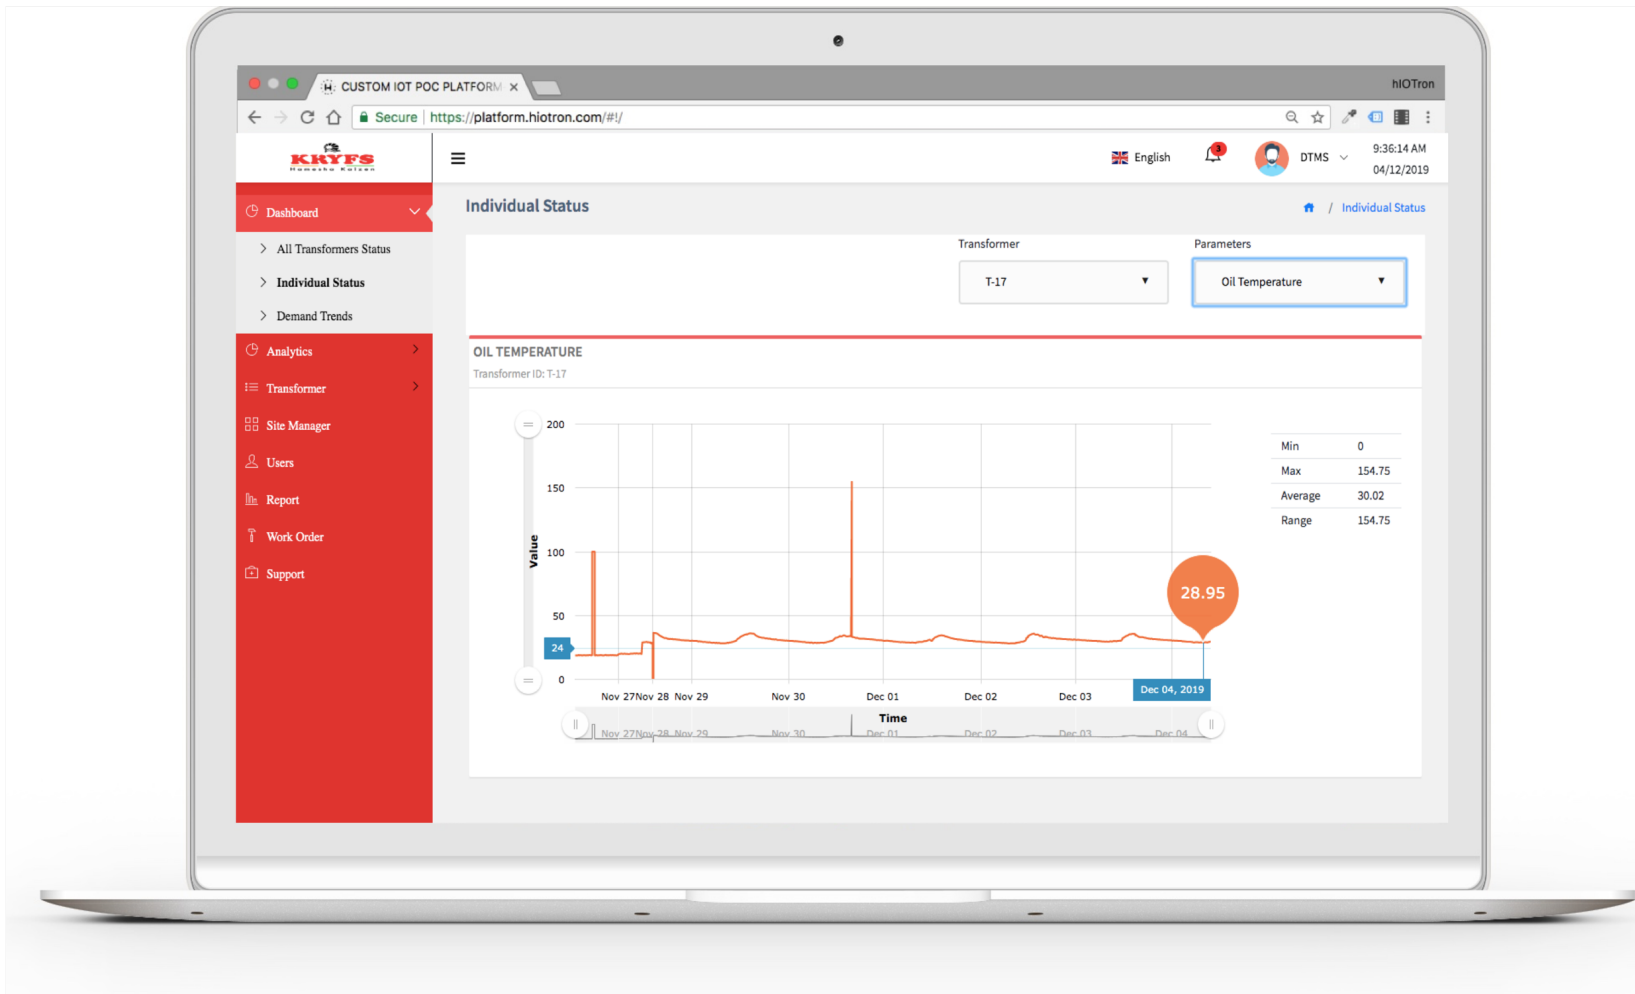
CUSTOM IOT POC PLATFORM ×

hIOTron

Secure | https://platform.hiotron.com/#!/

KRYFS
Hamesha Kaizen

English 3 DTMS 9:36:14 AM 04/12/2019

Dashboard
All Transformers Status
Individual Status
Demand Trends
Analytics
Transformer
Site Manager
Users
Report
Work Order
Support

Individual Status

Individual Status

Transformer
T-17

Parameters
Oil Temperature

OIL TEMPERATURE
Transformer ID: T-17

200
150
100
50
24
0
Value

28.95

Nov 27 Nov 28 Nov 29 Nov 30 Dec 01 Dec 02 Dec 03 Dec 04, 2019

Time

Nov 27 Nov 28 Nov 29 Nov 30 Dec 01 Dec 02 Dec 03 Dec 04

| Min | 0 |
|---|---|
| Max | 154.75 |
| Average | 30.02 |
| Range | 154.75 |